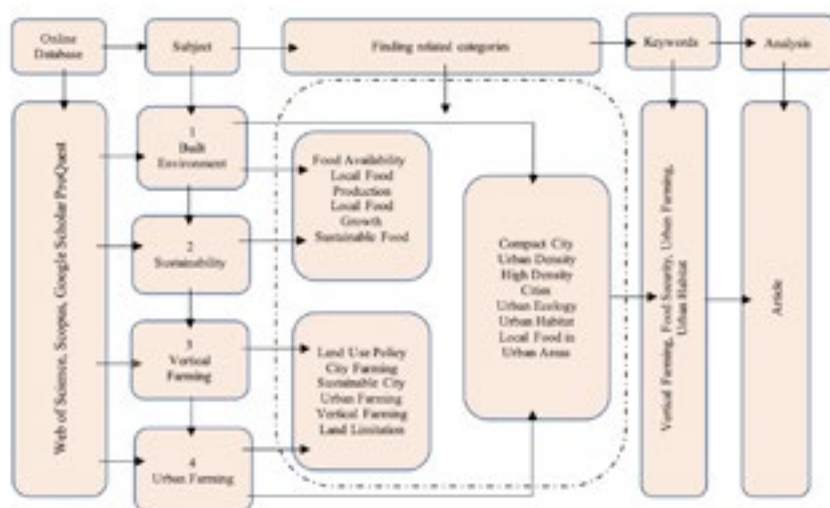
Online Database

Subject

Finding related categories

Keywords

Analysis

Web of Science, Scopus, Google Scholar ProQuest

1
Built Environment

2
Sustainability

3
Vertical Farming

4
Urban Farming

Food Availability
Local Food Production
Local Food Growth
Sustainable Food

Land Use Policy
City Farming
Sustainable City
Urban Farming
Vertical Farming
Land Limitation

Compact City
Urban Density
High Density Cities
Urban Ecology
Urban Habitat
Local Food in Urban Areas

Vertical Farming, Food Security, Urban Farming, Urban Habitat

Article